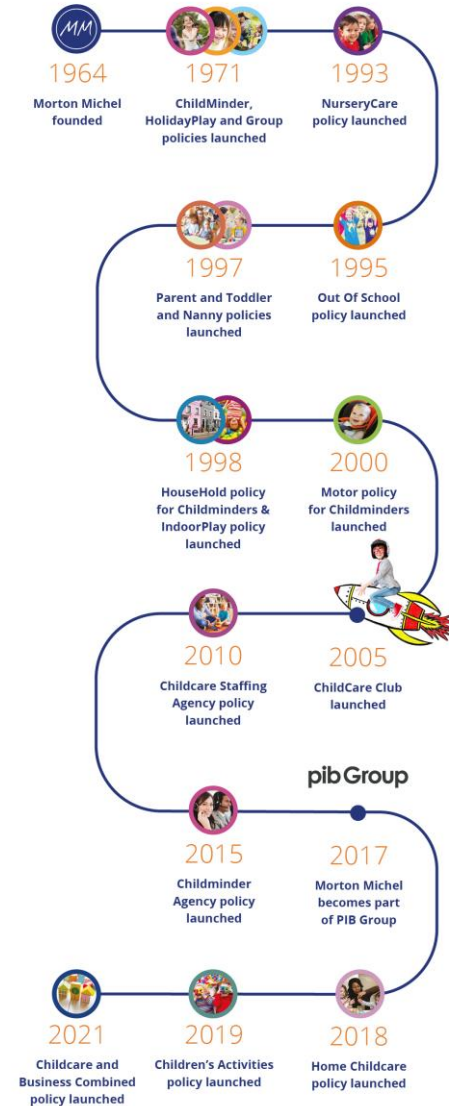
MM

1964
Morton Michel founded

1971
ChildMinder, HolidayPlay and Group policies launched

1993
NurseryCare policy launched

1997
Parent and Toddler and Nanny policies launched

1995
Out Of School policy launched

1998
HouseHold policy for Childminders & IndoorPlay policy launched

2000
Motor policy for Childminders launched

2010
Childcare Staffing Agency policy launched

2005
ChildCare Club launched

pibGroup

2015
Childminder Agency policy launched

2017
Morton Michel becomes part of PIB Group

2021
Childcare and Business Combined policy launched

2019
Children's Activities policy launched

2018
Home Childcare policy launched